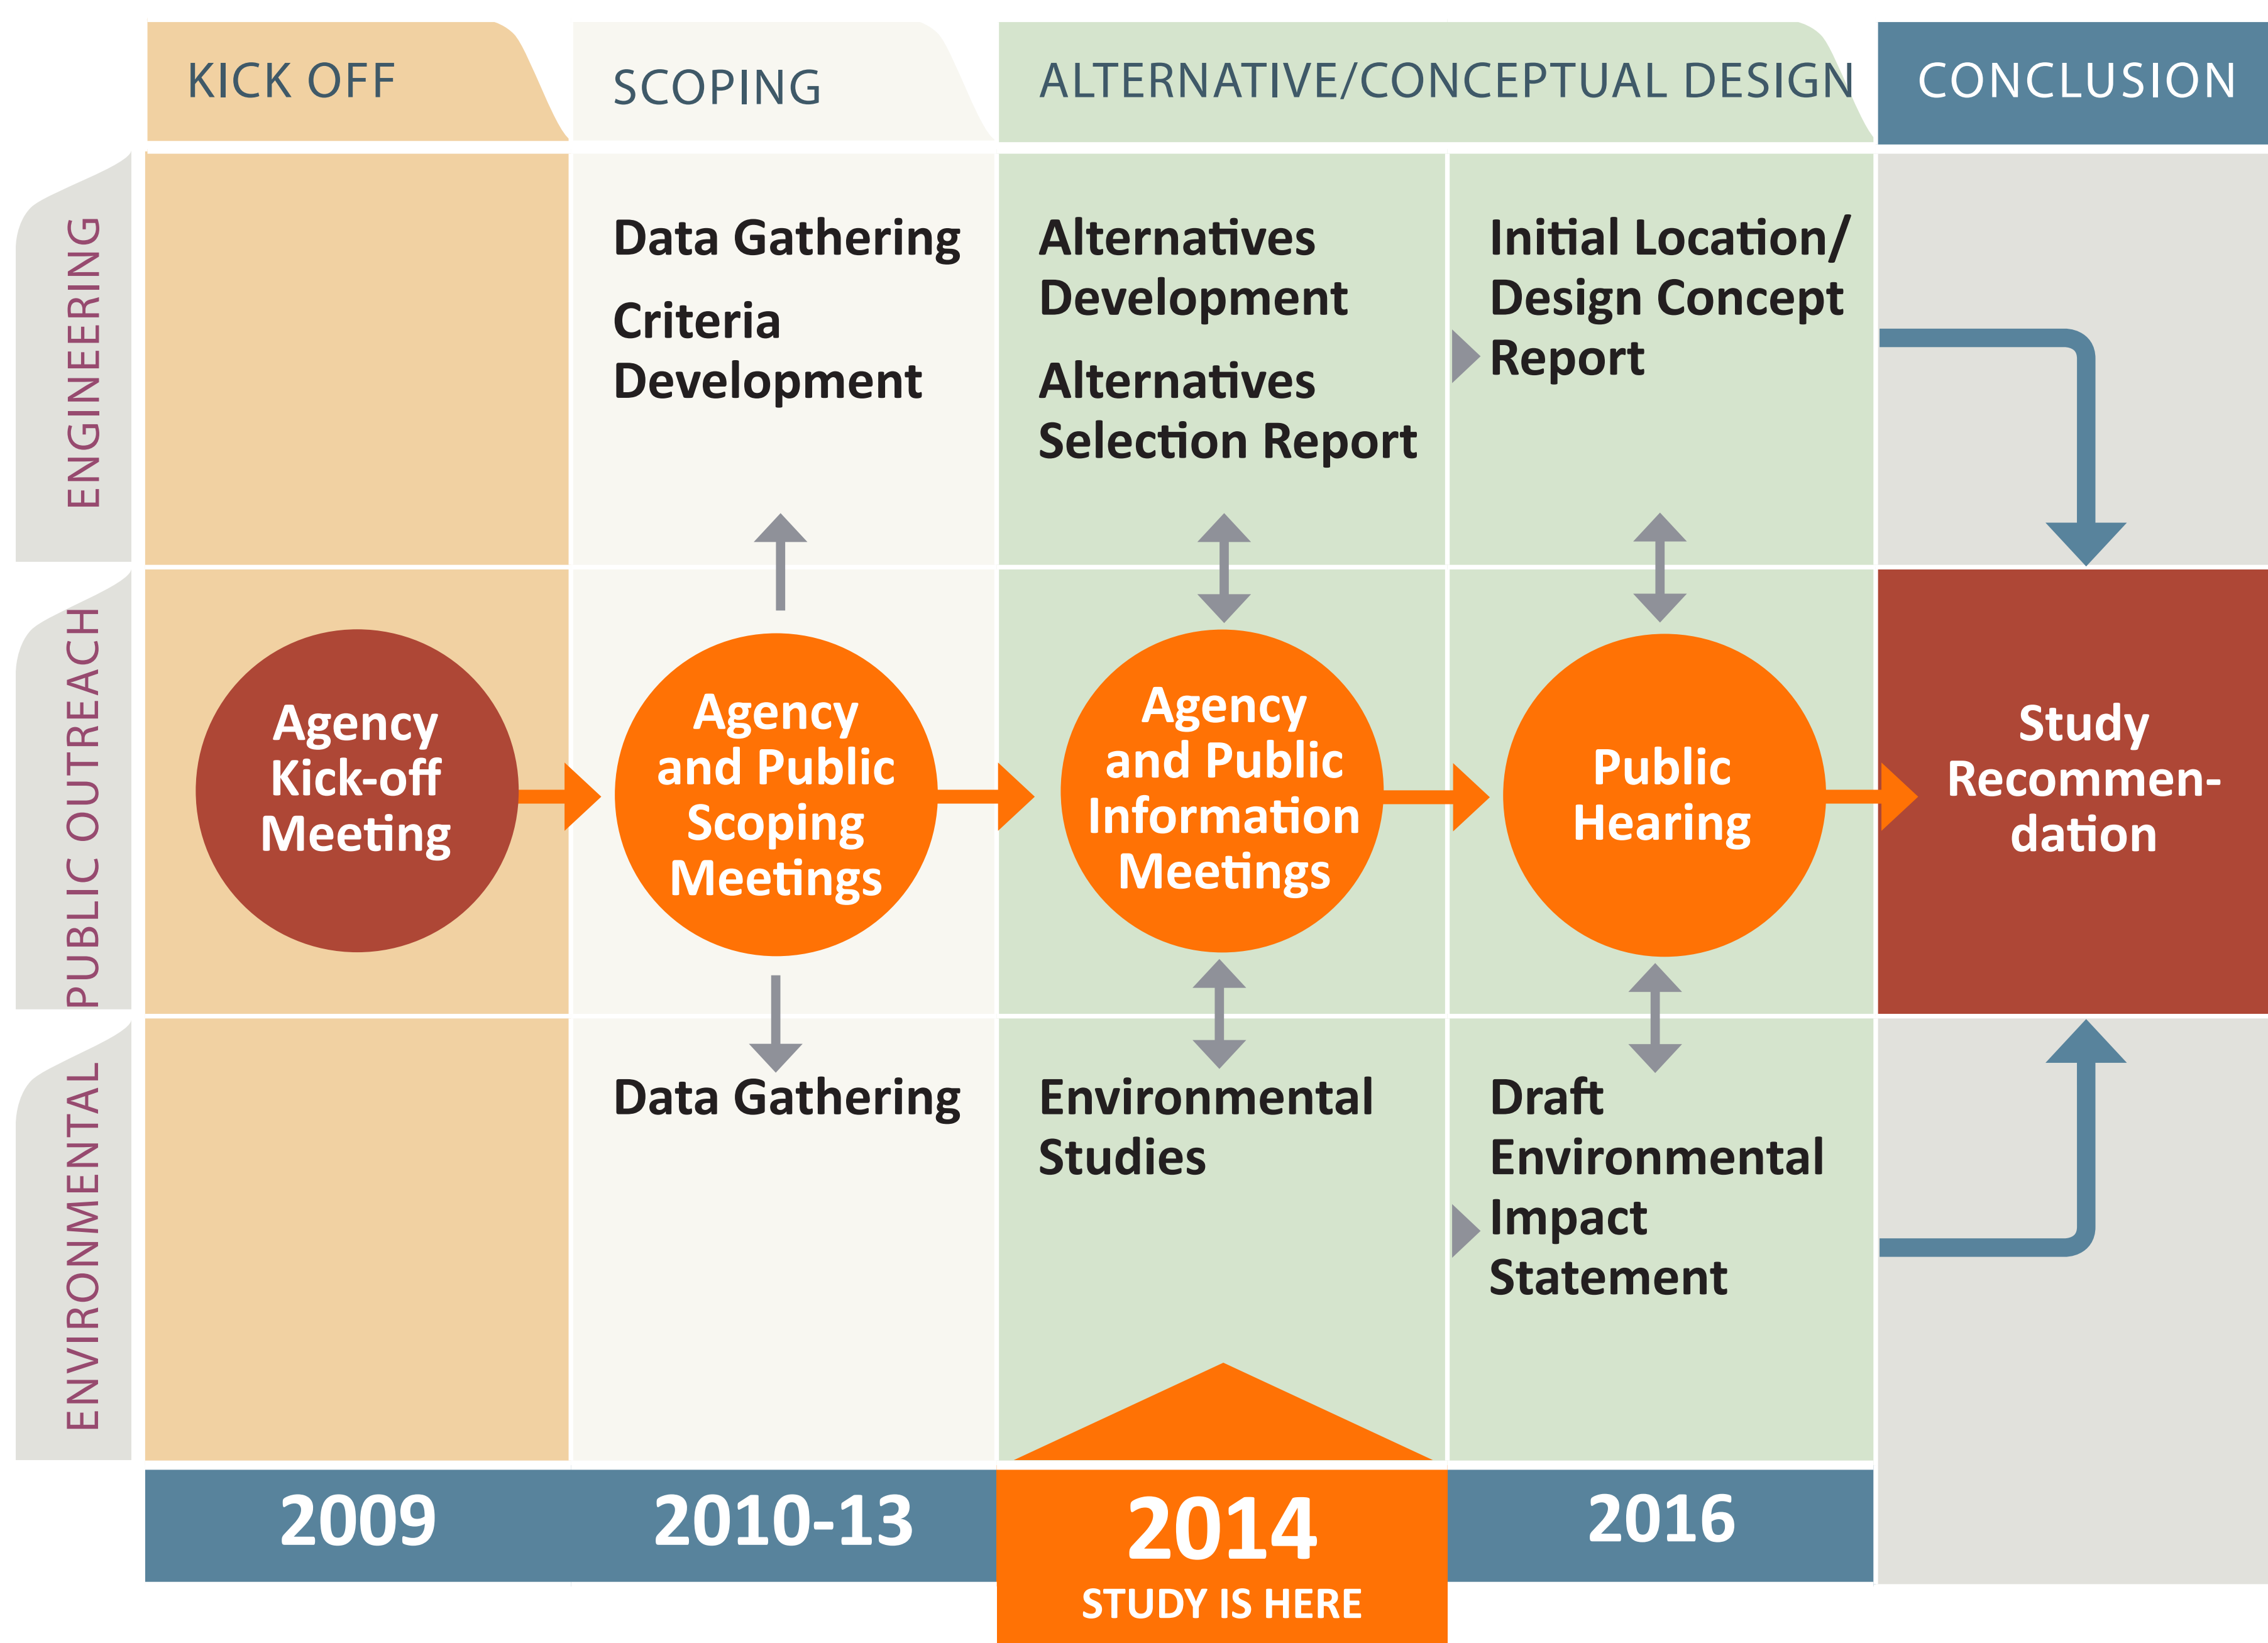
KICK OFF

SCOPING

ALTERNATIVE/CONCEPTUAL DESIGN

CONCLUSION

ENGINEERING

PUBLIC OUTREACH

ENVIRONMENTAL

Data Gathering

Criteria Development

Alternatives Development

Alternatives Selection Report

Initial Location/ Design Concept Report

Agency Kick-off Meeting

Agency and Public Scoping Meetings

Agency and Public Information Meetings

Public Hearing

Study Recommendation

Data Gathering

Environmental Studies

Draft Environmental Impact Statement

2009

2010-13

2014

STUDY IS HERE

2016